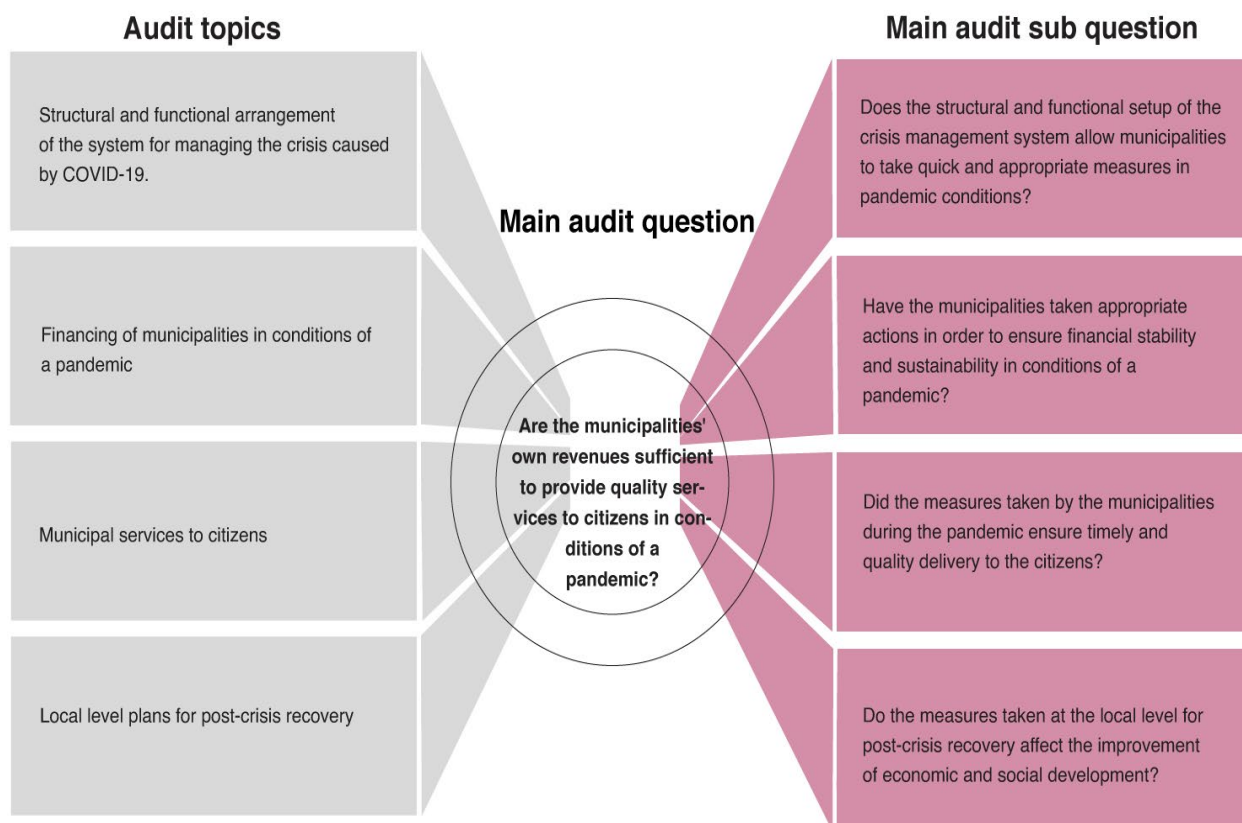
Audit topics

Structural and functional arrangement of the system for managing the crisis caused by COVID-19.

Financing of municipalities in conditions of a pandemic

Municipal services to citizens

Local level plans for post-crisis recovery

Main audit question

Are the municipalities' own revenues sufficient to provide quality services to citizens in conditions of a pandemic?

Main audit sub question

Does the structural and functional setup of the crisis management system allow municipalities to take quick and appropriate measures in pandemic conditions?

Have the municipalities taken appropriate actions in order to ensure financial stability and sustainability in conditions of a pandemic?

Did the measures taken by the municipalities during the pandemic ensure timely and quality delivery to the citizens?

Do the measures taken at the local level for post-crisis recovery affect the improvement of economic and social development?